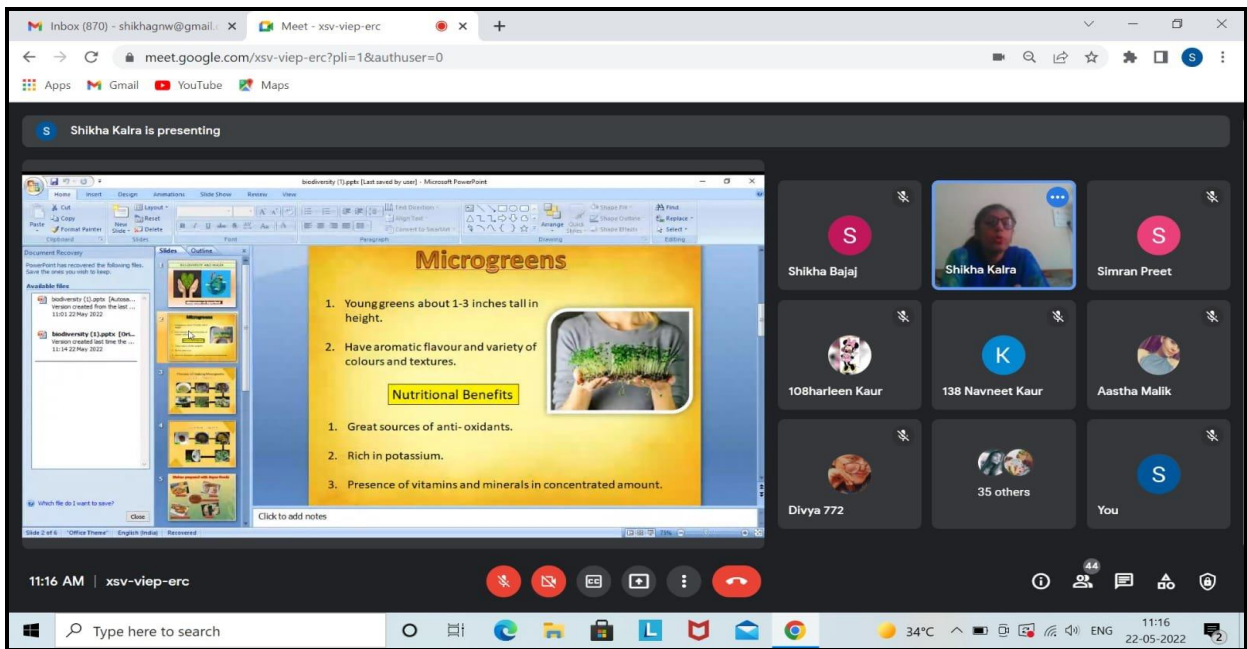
Inbox (870) - shikhagnw@gmail.c ×
Meet - xsv-viep-erc ×
+

meet.google.com/xsv-viep-erc?pli=1&authuser=0

Apps Gmail YouTube Maps

S Shikha Kalra is presenting

biodiversity (1).pptx [Last saved by user] - Microsoft PowerPoint

Home Insert Design Animations Slide Show Review View

Cut Copy Paste Format Painter Clipboard New Slide Layout Reset Delete Slides Font Paragraph Text Direction Align Text Convert to SmartArt Drawing Arrange Quick Styles Shape Fill Shape Outline Shape Effects Find Replace Select Editing

Document Recovery
PowerPoint has recovered the following files. Save the ones you wish to keep.
Available files
biodiversity (1).pptx [Autosa... Version created from the last ... 11:01 22 May 2022
biodiversity (1).pptx [Ori... Version created last time the ... 11:14 22 May 2022

Which file do I want to save?
Close

Slides Outline

Microgreens

1. Young greens about 1-3 inches tall in height.

2. Have aromatic flavour and variety of colours and textures.

Nutritional Benefits

1. Great sources of anti- oxidants.

2. Rich in potassium.

3. Presence of vitamins and minerals in concentrated amount.

Click to add notes

Slide 2 of 6 "Office Theme" English (India) Recovered

S Shikha Bajaj
Shikha Kalra
S Simran Preet
108harleen Kaur
K 138 Navneet Kaur
Aastha Malik
Divya 772
35 others
S You

11:16 AM | xsv-viep-erc

44

Type here to search

34°C ENG 11:16 22-05-2022